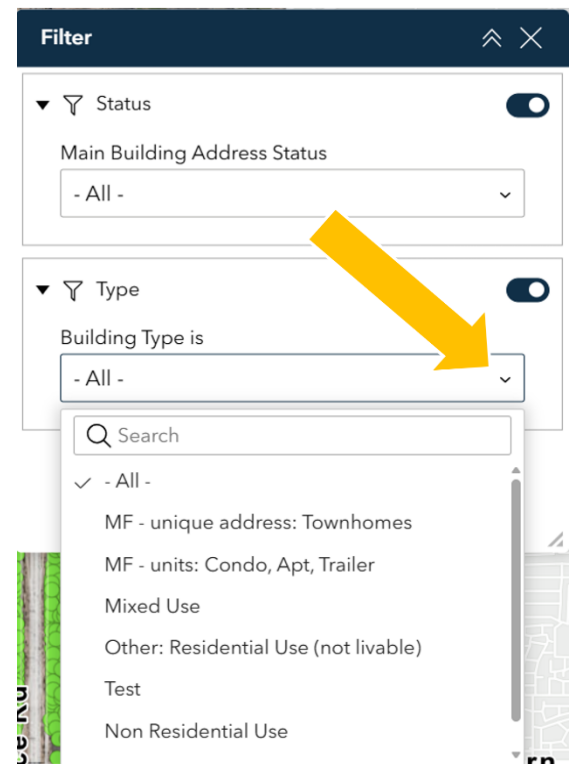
Filter

Status

Main Building Address Status

- All -

Type

Building Type is

- All -

Search

- All -

MF - unique address: Townhomes

MF - units: Condo, Apt, Trailer

Mixed Use

Other: Residential Use (not livable)

Test

Non Residential Use